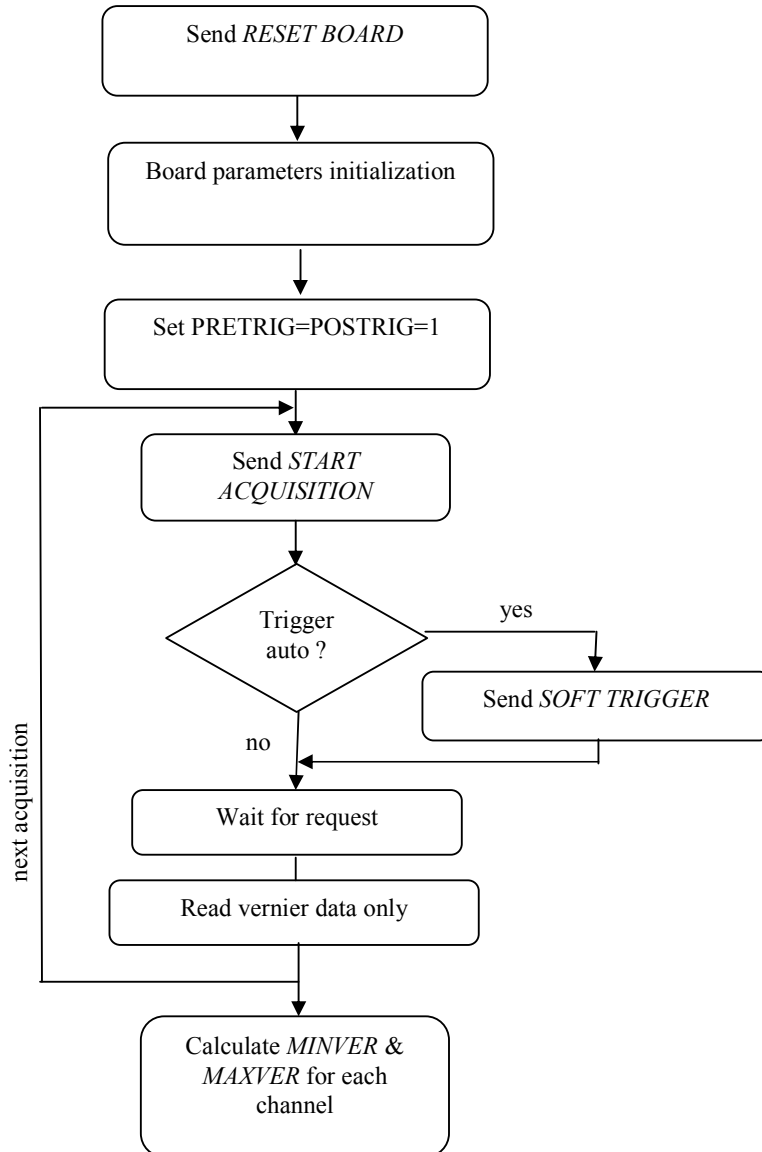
Send RESET BOARD

Board parameters initialization

Set PRETRIG=POSTRIG=1

Send START ACQUISITION

Trigger auto ?

yes

Send SOFT TRIGGER

no

next acquisition

Wait for request

Read vernier data only

Calculate MINVER & MAXVER for each channel